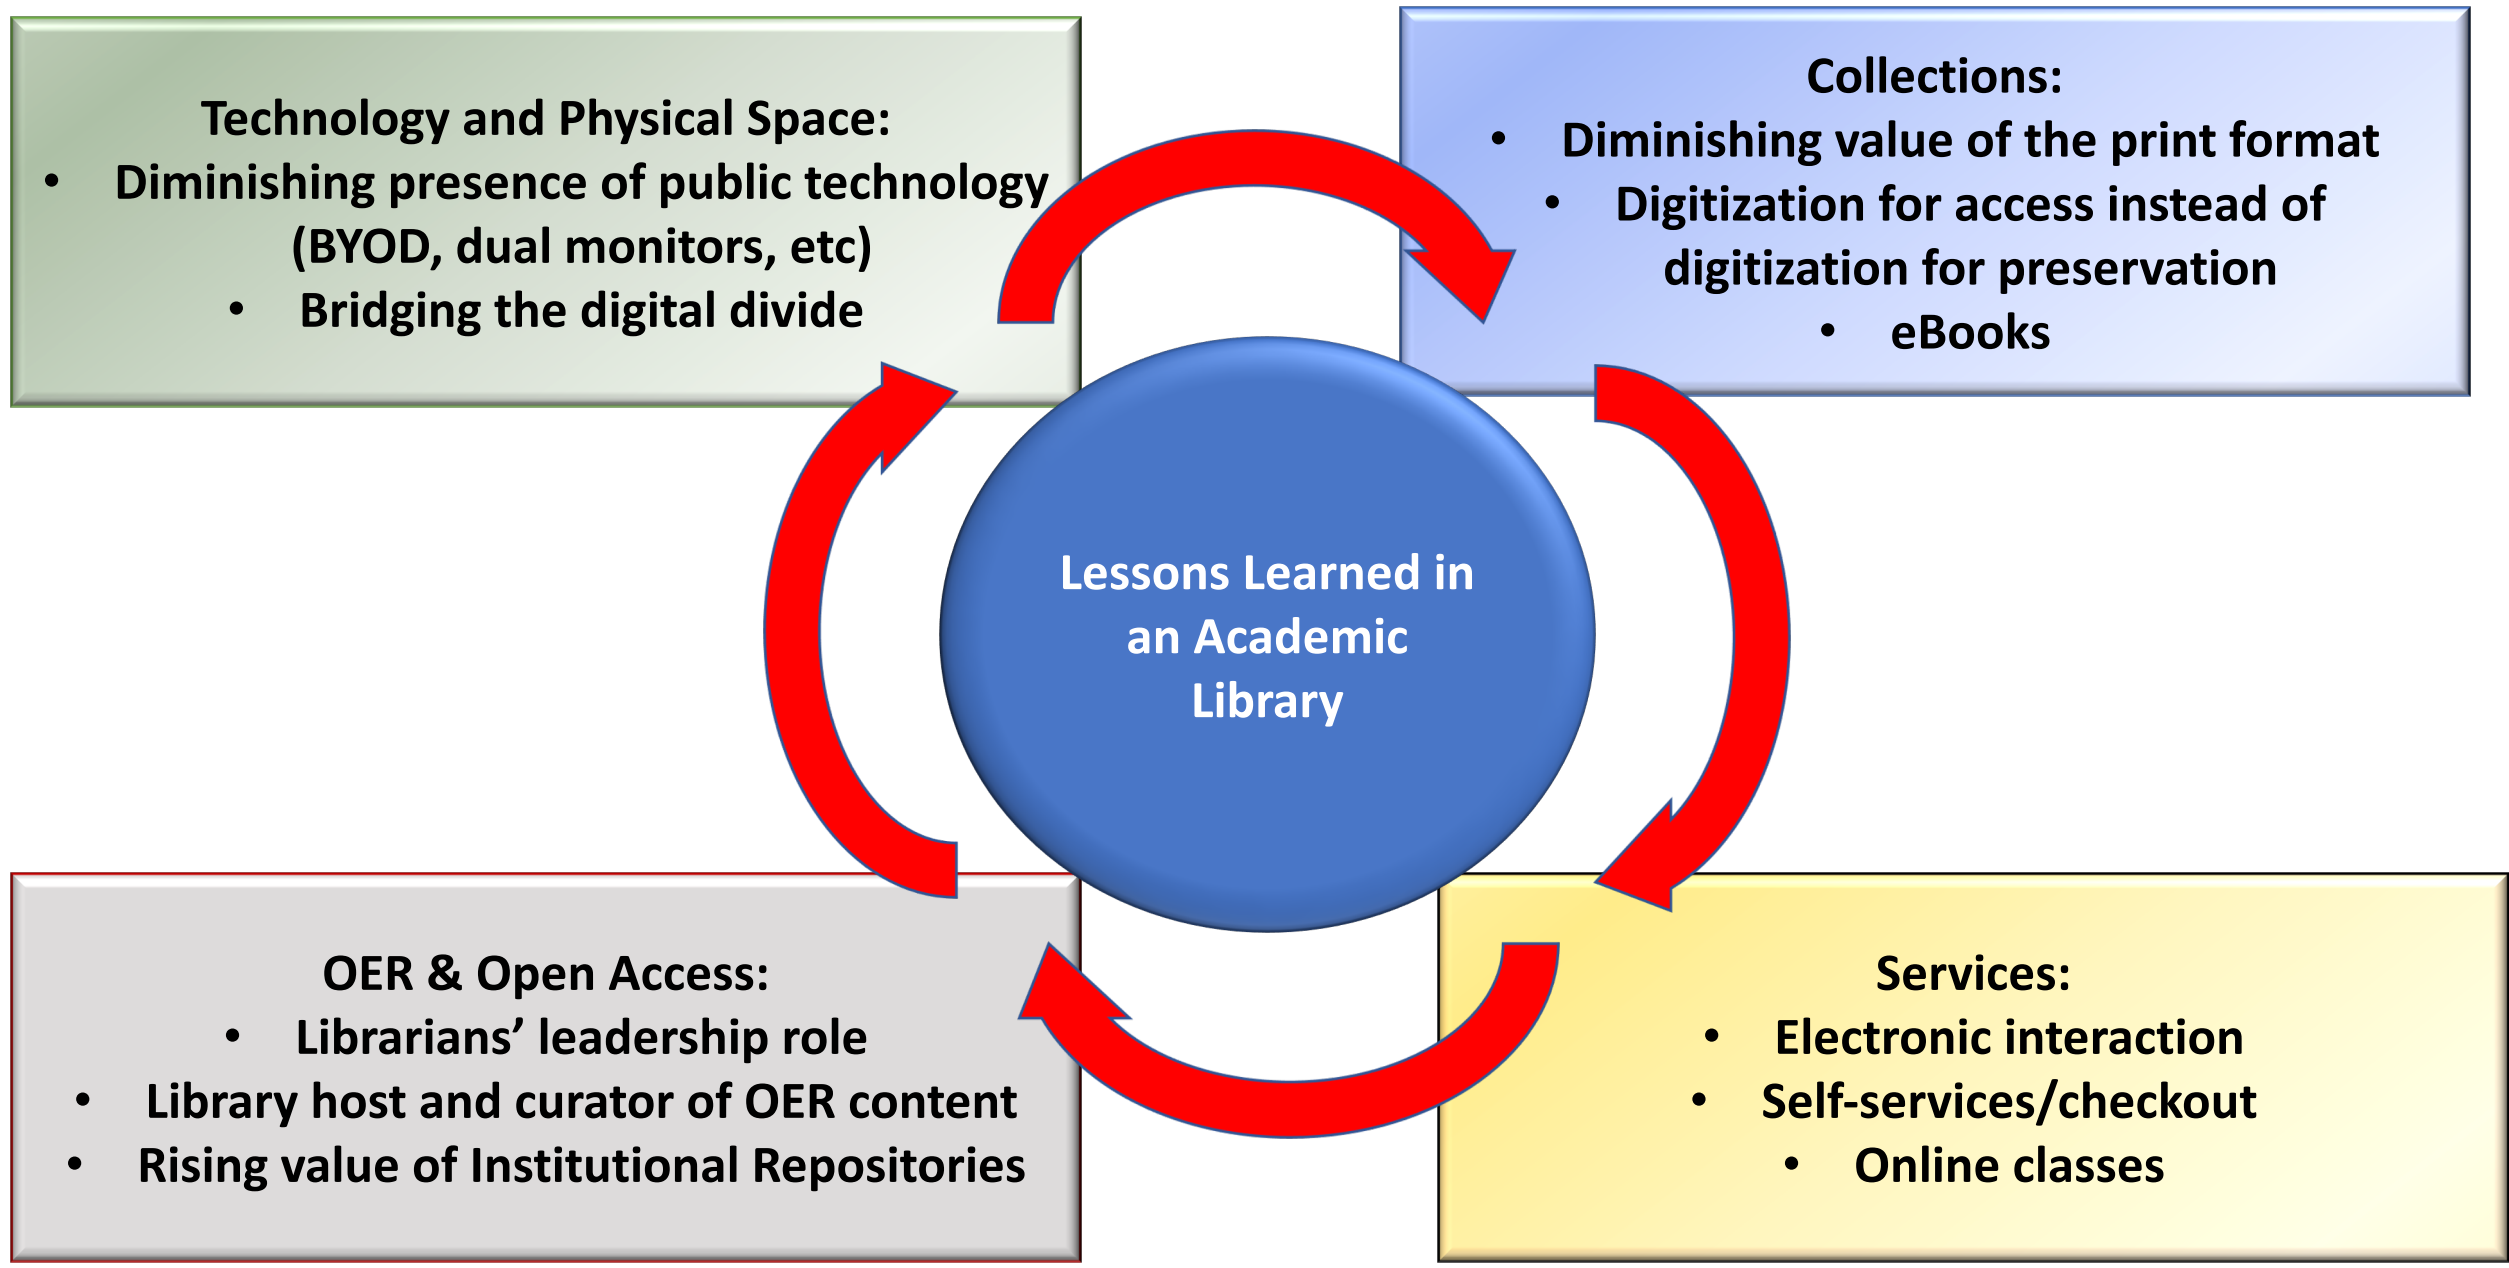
Technology and Physical Space:
• Diminishing presence of public technology (BYOD, dual monitors, etc)
• Bridging the digital divide

Collections:
• Diminishing value of the print format
• Digitization for access instead of digitization for preservation
• eBooks

Lessons Learned in an Academic Library

OER & Open Access:
• Librarians' leadership role
• Library host and curator of OER content
• Rising value of Institutional Repositories

Services:
• Electronic interaction
• Self-services/checkout
• Online classes